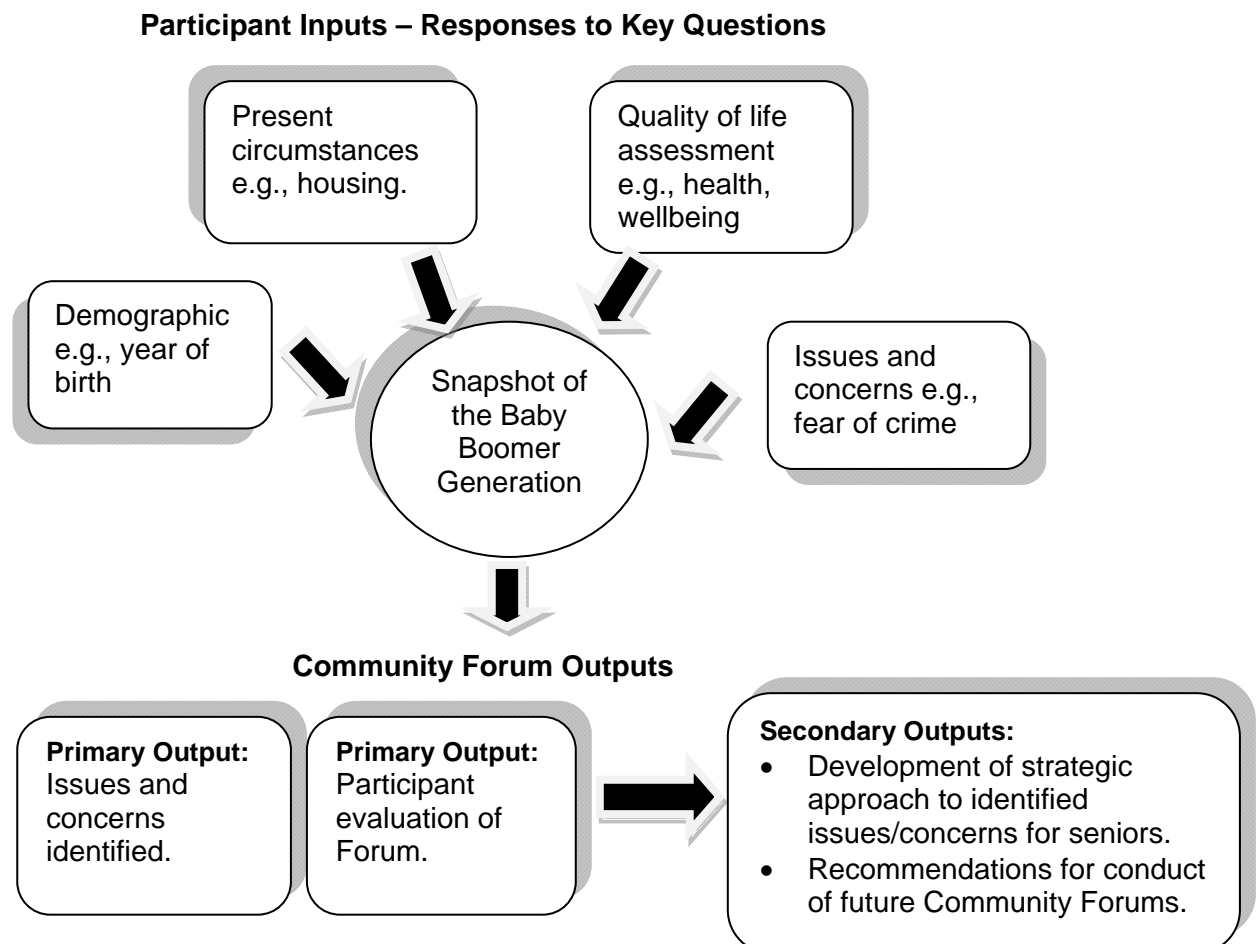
**Participant Inputs – Responses to Key Questions**

Present circumstances e.g., housing.

Quality of life assessment e.g., health, wellbeing

Demographic e.g., year of birth

Snapshot of the Baby Boomer Generation

Issues and concerns e.g., fear of crime

**Community Forum Outputs**

**Primary Output:** Issues and concerns identified.

**Primary Output:** Participant evaluation of Forum.

**Secondary Outputs:**
- Development of strategic approach to identified issues/concerns for seniors.
- Recommendations for conduct of future Community Forums.